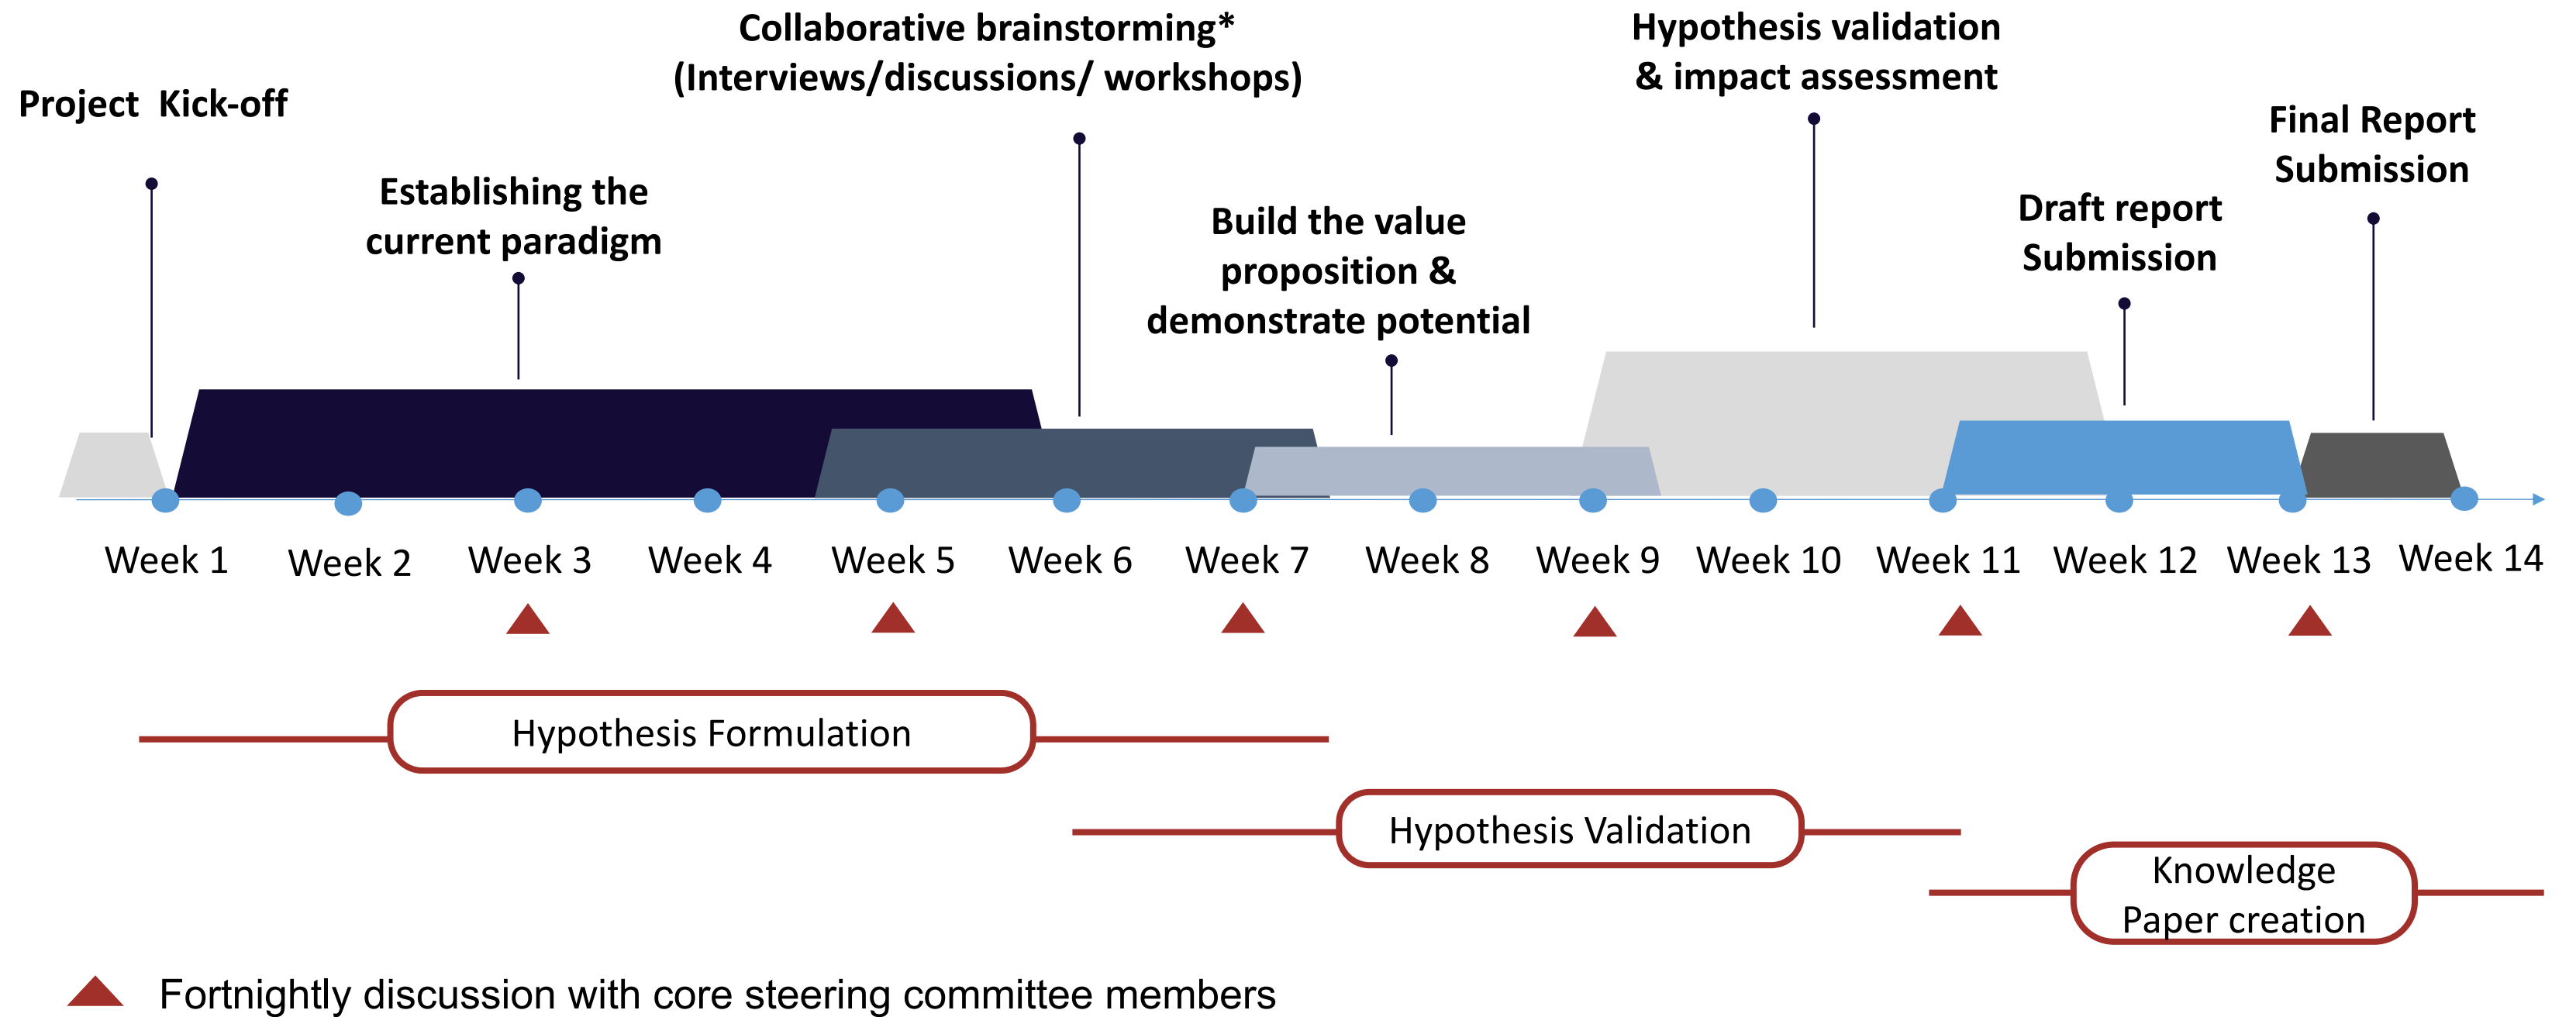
Collaborative brainstorming*
(Interviews/discussions/ workshops)

Hypothesis validation
& impact assessment

Project Kick-off

Final Report
Submission

Establishing the
current paradigm

Build the value
proposition &
demonstrate potential

Draft report
Submission

Week 1 Week 2 Week 3 Week 4 Week 5 Week 6 Week 7 Week 8 Week 9 Week 10 Week 11 Week 12 Week 13 Week 14

Hypothesis Formulation

Hypothesis Validation

Knowledge
Paper creation

Fortnightly discussion with core steering committee members